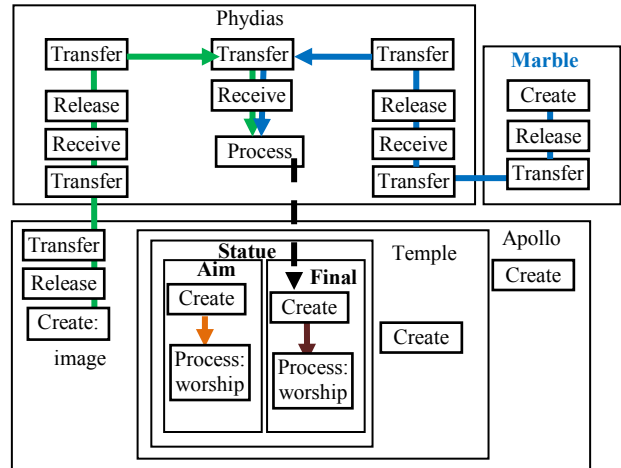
Phydias

Transfer
Release
Receive
Transfer

Transfer
Receive
Process

Transfer
Release
Receive
Transfer

Marble
Create
Release
Transfer

Apollo
Create

Transfer
Release
Create:
image

Temple

Statue

Aim
Create
Process: worship

Final
Create
Process: worship

Create